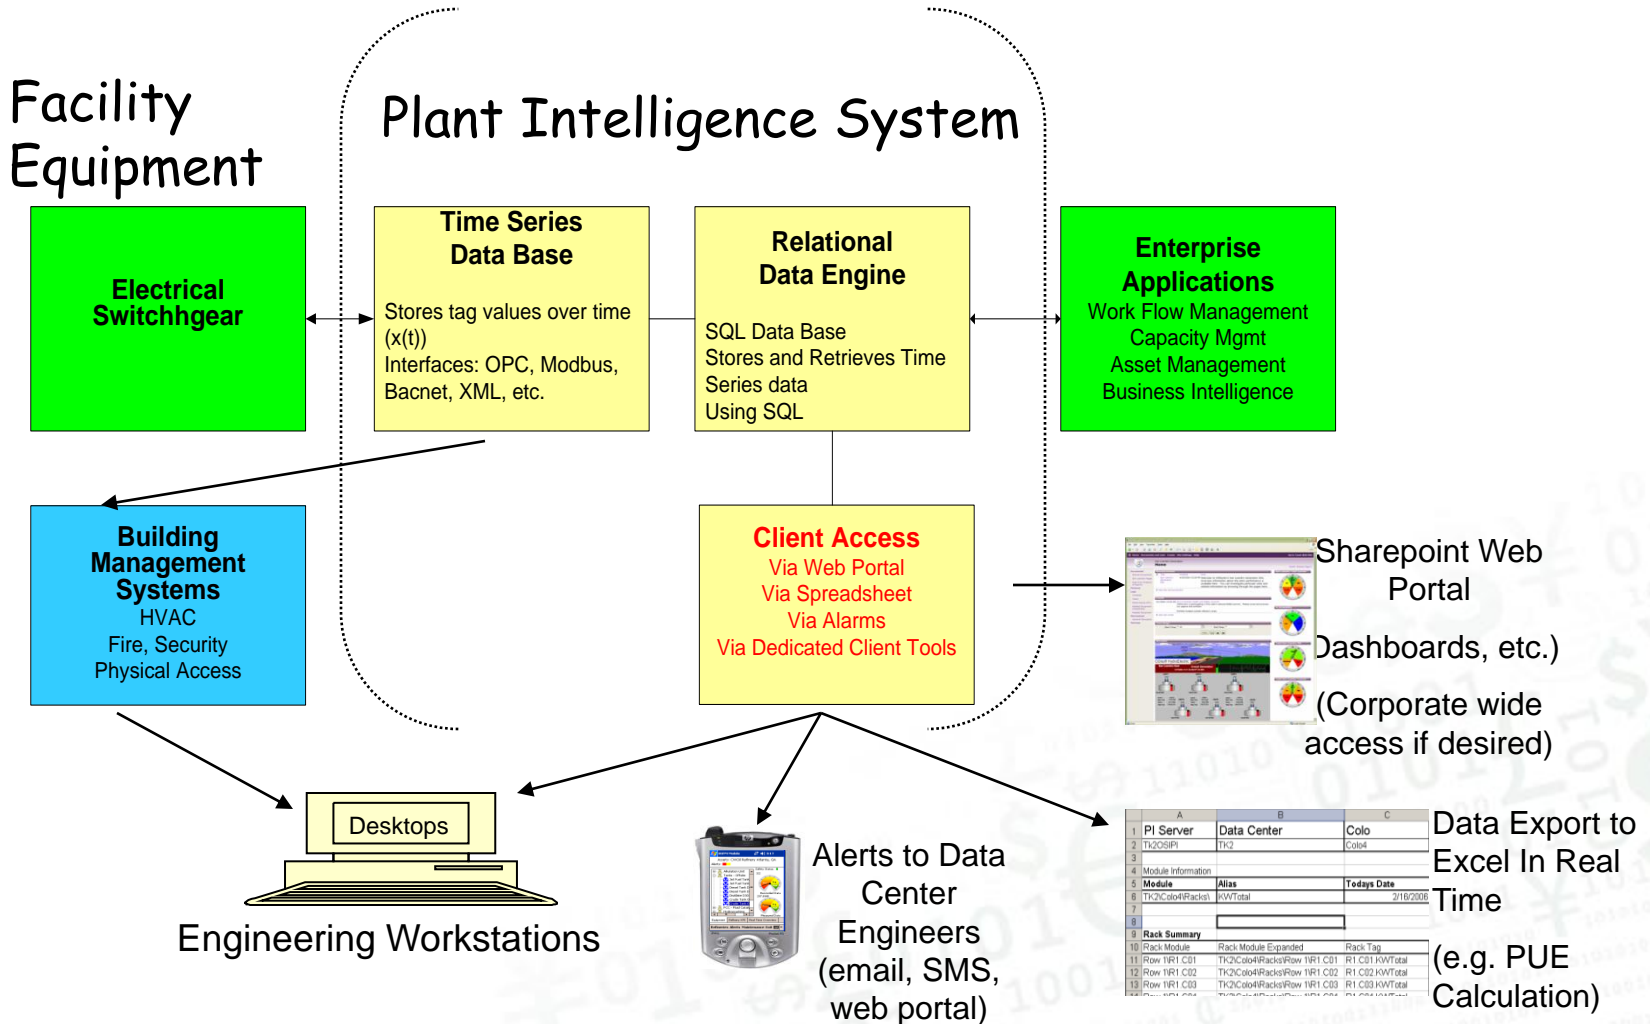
Facility Equipment

Plant Intelligence System

Electrical Switchgear

Time Series Data Base

Stores tag values over time (x(t))
Interfaces: OPC, Modbus, Bacnet, XML, etc.

Relational Data Engine

SQL Data Base
Stores and Retrieves Time Series data
Using SQL

Enterprise Applications
Work Flow Management
Capacity Mgmt
Asset Management
Business Intelligence

Building Management Systems
HVAC
Fire, Security
Physical Access

Client Access
Via Web Portal
Via Spreadsheet
Via Alarms
Via Dedicated Client Tools

Sharepoint Web Portal

Dashboards, etc.)

(Corporate wide access if desired)

Desktops

Engineering Workstations

Alerts to Data Center Engineers (email, SMS, web portal)

| | A | B | C |
|---|---|---|---|
| 1 | PI Server | Data Center | Colo |
| 2 | TK2OSIPI | TK2 | Colo4 |
| 3 | | | |
| 4 | Module Information | | |
| 5 | Module | Alias | Todays Date |
| 6 | TK2\Colo4\Racks\ | KWTotal | 2/16/2006 |
| 7 | | | |
| 8 | | | |
| 9 | Rack Summary | | |
| 10 | Rack Module | Rack Module Expanded | Rack Tag |
| 11 | Row 1\R1.C01 | TK2\Colo4\Racks\Row 1\R1.C01 | R1.C01.KWTotal |
| 12 | Row 1\R1.C02 | TK2\Colo4\Racks\Row 1\R1.C02 | R1.C02.KWTotal |
| 13 | Row 1\R1.C03 | TK2\Colo4\Racks\Row 1\R1.C03 | R1.C03.KWTotal |

Data Export to Excel In Real Time

(e.g. PUE Calculation)